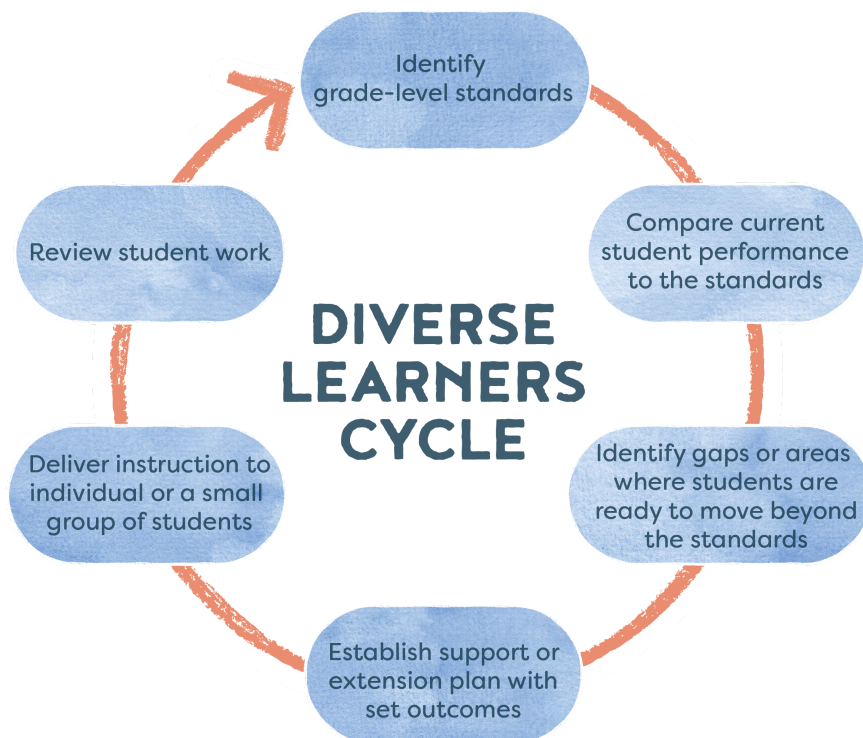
Identify grade-level standards

Compare current student performance to the standards

Identify gaps or areas where students are ready to move beyond the standards

Establish support or extension plan with set outcomes

Deliver instruction to individual or a small group of students

Review student work

DIVERSE LEARNERS CYCLE